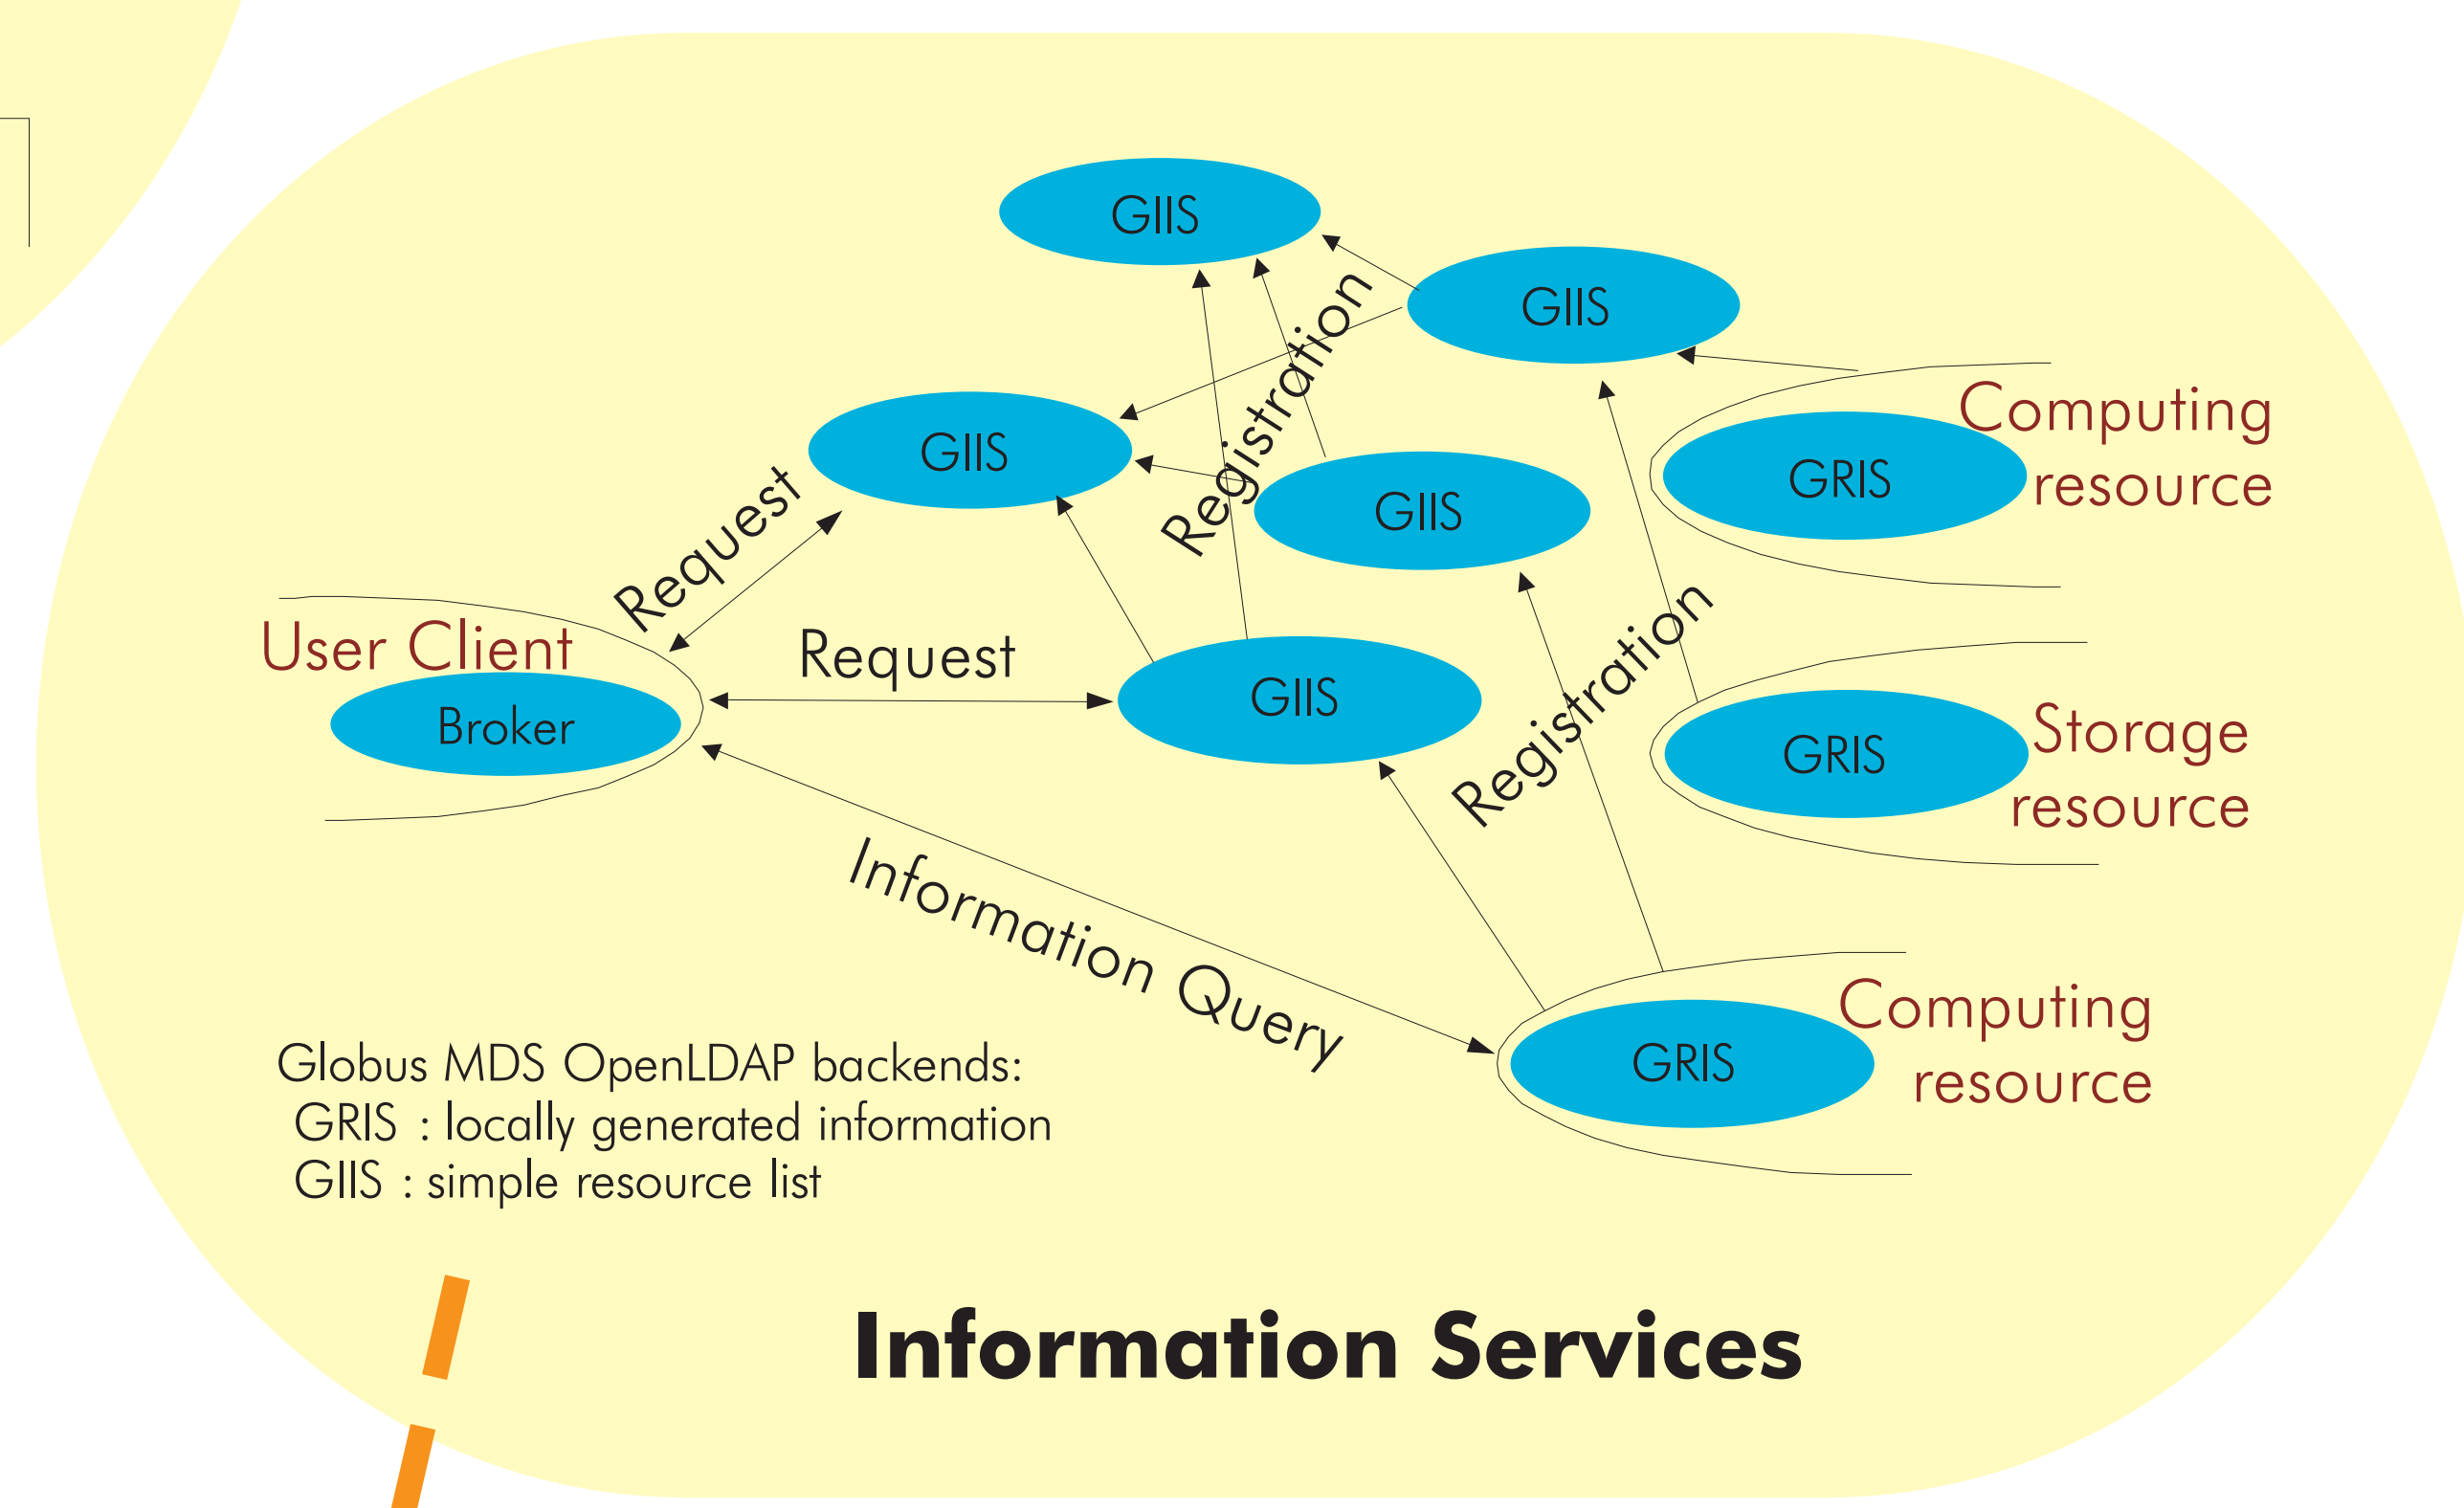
GIIS

GIIS

Registration

GIIS

Computing resource

GRIS

GIIS

Request

User Client

Request

GIIS

Broker

Registration

GRIS

Storage resource

Information Query

Computing resource

GRIS

Globus MDS OpenLDAP backends:
GRIS : locally generated information
GIIS : simple resource list

Information Services